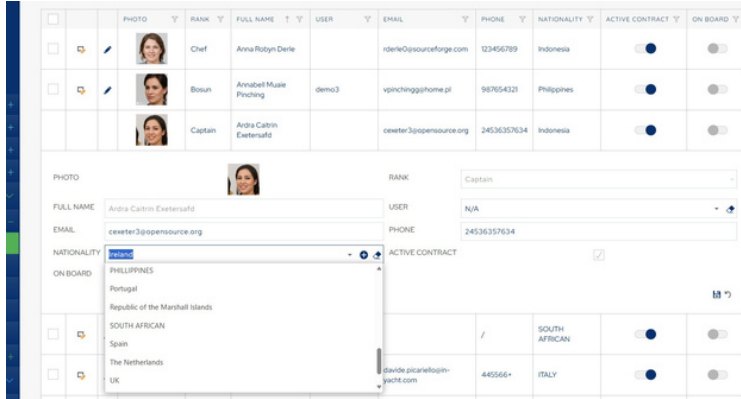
| | | | PHOTO | RANK | FULL NAME | USER | EMAIL | PHONE | NATIONALITY | ACTIVE CONTRACT | ON BOARD |
|---|---|---|---|---|---|---|---|---|---|---|---|
| | | | | Chef | Anna Robyn Derle | | rderle0@sourceforge.com | 123456789 | Indonesia | | |
| | | | | Bosun | Annabell Muaie Pinching | demo3 | vpinchingg@home.pl | 987654321 | Philippines | | |
| | | | | Captain | Ardra Caitrin Exetersafd | | cexeter3@opensource.org | 24536357634 | Indonesia | | |

PHOTO

RANK Captain

FULL NAME Ardra Caitrin Exetersafd

USER N/A

EMAIL cexeter3@opensource.org

PHONE 24536357634

NATIONALITY Ireland

ACTIVE CONTRACT

ON BOARD

PHILLIPPINES
Portugal
Republic of the Marshall Islands
SOUTH AFRICAN
Spain
The Netherlands
UK

| | | | | / | SOUTH AFRICAN | | |
|---|---|---|---|---|---|---|---|
| | | davide.picariello@in-yacht.com | | 445566+ | ITALY | | |